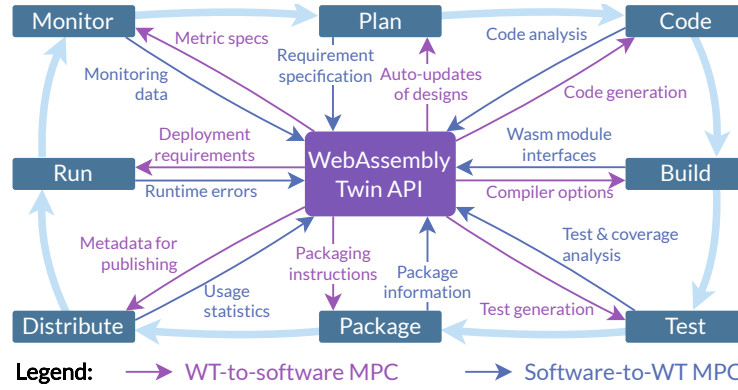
Monitor

Plan

Code

Metric specs

Requirement specification

Auto-updates of designs

Code analysis

Monitoring data

Code generation

Deployment requirements

WebAssembly Twin API

Wasm module interfaces

Run

Build

Runtime errors

Compiler options

Metadata for publishing

Packaging instructions

Package information

Test & coverage analysis

Usage statistics

Test generation

Distribute

Package

Test

Legend: WT-to-software MPC Software-to-WT MPC